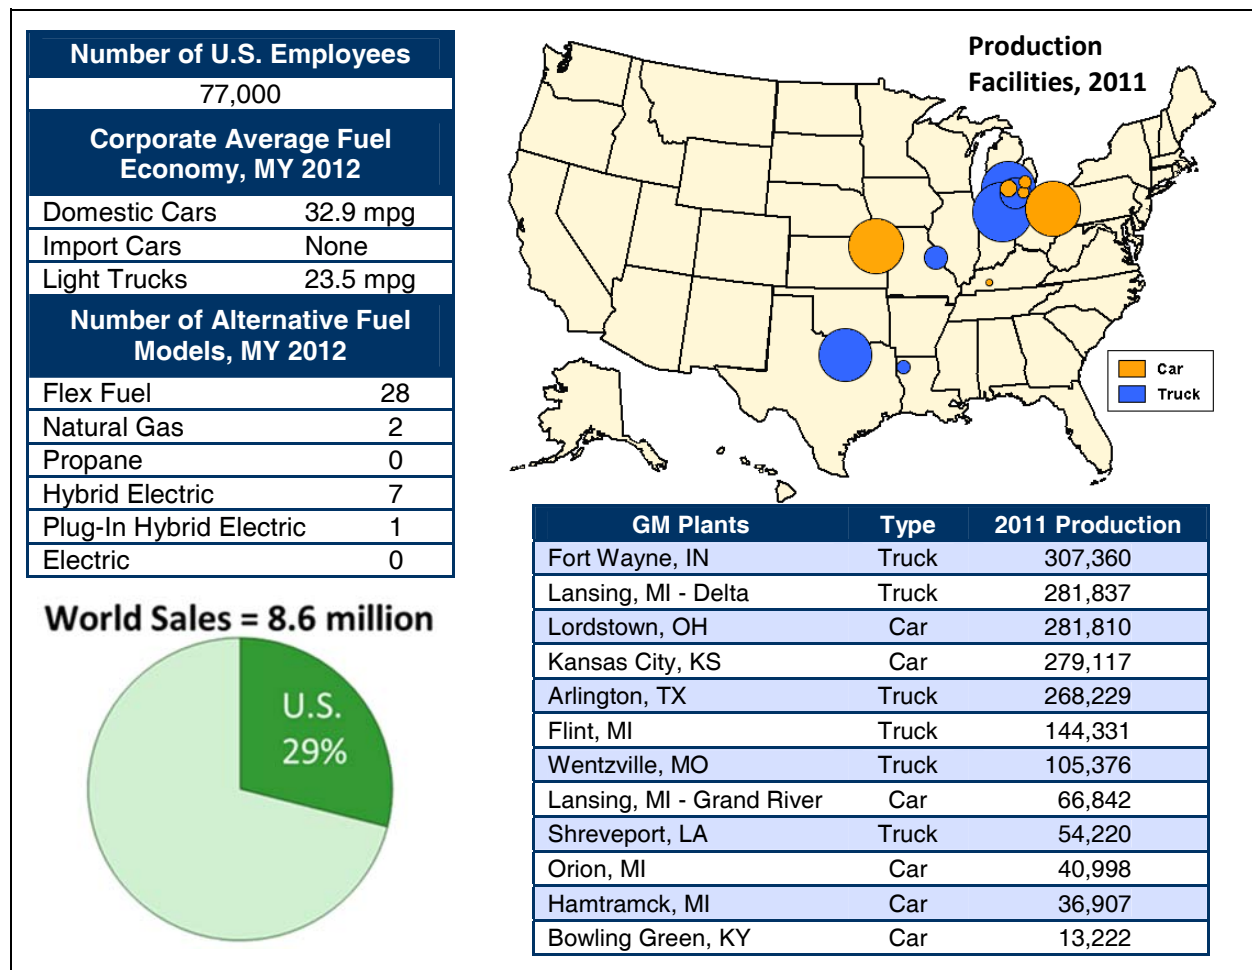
| Number of U.S. Employees | |
|---|---|
| 77,000 | |
| Corporate Average Fuel Economy, MY 2012 | |
| Domestic Cars | 32.9 mpg |
| Import Cars | None |
| Light Trucks | 23.5 mpg |
| Number of Alternative Fuel Models, MY 2012 | |
| Flex Fuel | 28 |
| Natural Gas | 2 |
| Propane | 0 |
| Hybrid Electric | 7 |
| Plug-In Hybrid Electric | 1 |
| Electric | 0 |

World Sales = 8.6 million

U.S. 29%

Production Facilities, 2011

Car
Truck

| GM Plants | Type | 2011 Production |
|---|---|---|
| Fort Wayne, IN | Truck | 307,360 |
| Lansing, MI - Delta | Truck | 281,837 |
| Lordstown, OH | Car | 281,810 |
| Kansas City, KS | Car | 279,117 |
| Arlington, TX | Truck | 268,229 |
| Flint, MI | Truck | 144,331 |
| Wentzville, MO | Truck | 105,376 |
| Lansing, MI - Grand River | Car | 66,842 |
| Shreveport, LA | Truck | 54,220 |
| Orion, MI | Car | 40,998 |
| Hamtramck, MI | Car | 36,907 |
| Bowling Green, KY | Car | 13,222 |